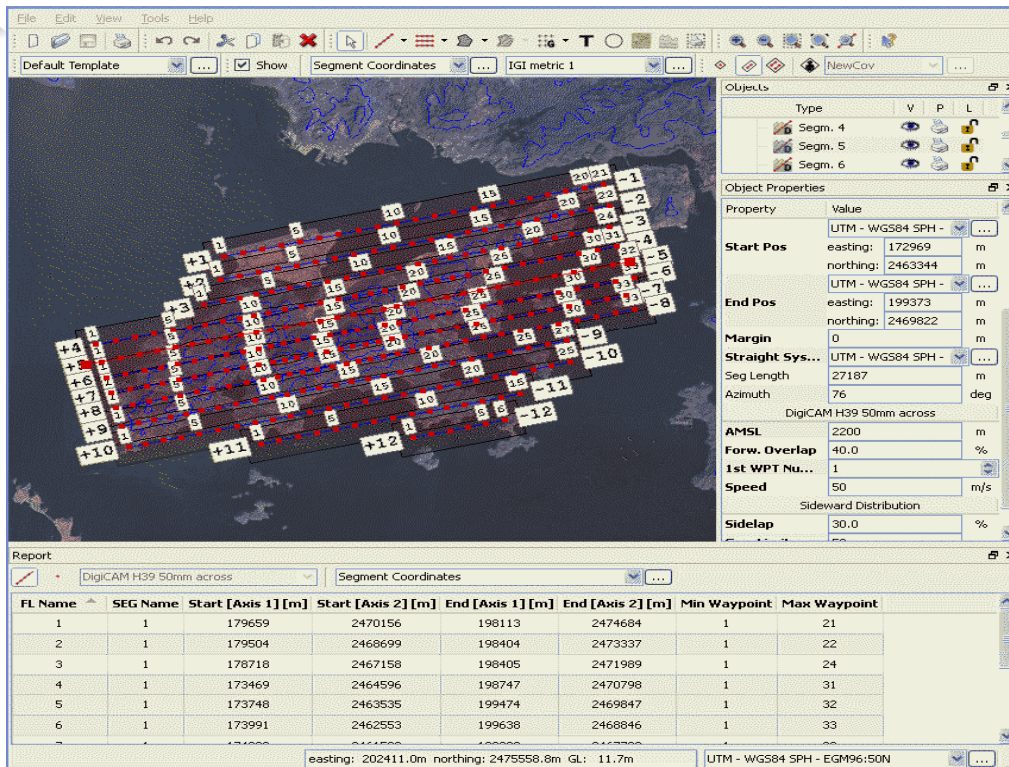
File Edit View Tools Help

Default Template ... Show Segment Coordinates ... IGI metric 1 ... NewCov ...

Objects

| Type | V | P | L |
|---|---|---|---|
| Segm. 4 | | | |
| Segm. 5 | | | |
| Segm. 6 | | | |

Object Properties

| Property | Value | | |
|---|---|---|---|
| Start Pos | UTM - WGS84 SPH - | | ... |
| | easting: | 172969 | m |
| | northing: | 2463344 | m |
| End Pos | UTM - WGS84 SPH - | | ... |
| | easting: | 199373 | m |
| | northing: | 2469822 | m |
| Margin | 0 | | m |
| Straight Sys... | UTM - WGS84 SPH - | | ... |
| Seg Length | 27187 | | m |
| Azimuth | 76 | | deg |
| DigiCAM H39 50mm across | | | |
| AMSL | 2200 | | m |
| Forw. Overlap | 40.0 | | % |
| 1st WPT Nu... | 1 | | |
| Speed | 50 | | m/s |
| Sideward Distribution | | | |
| Sidelap | 30.0 | | % |

+1 +2 +3 +4 +5 +6 +7 +8 +9 +10 +11 +12 -1 -2 -3 -4 -5 -6 -7 -8 -9 -10 -11 -12
1 5 10 15 20 21 22 24 25 27 30 31 32 33

Report

DigiCAM H39 50mm across Segment Coordinates ...

| FL Name | SEG Name | Start [Axis 1] [m] | Start [Axis 2] [m] | End [Axis 1] [m] | End [Axis 2] [m] | Min Waypoint | Max Waypoint |
|---|---|---|---|---|---|---|---|
| 1 | 1 | 179659 | 2470156 | 198113 | 2474684 | 1 | 21 |
| 2 | 1 | 179504 | 2468699 | 198404 | 2473337 | 1 | 22 |
| 3 | 1 | 178718 | 2467158 | 198405 | 2471989 | 1 | 24 |
| 4 | 1 | 173469 | 2464596 | 198747 | 2470798 | 1 | 31 |
| 5 | 1 | 173748 | 2463535 | 199474 | 2469847 | 1 | 32 |
| 6 | 1 | 173991 | 2462553 | 199638 | 2468846 | 1 | 33 |

easting: 202411.0m northing: 2475558.8m GL: 11.7m UTM - WGS84 SPH - EGM96:50N ...